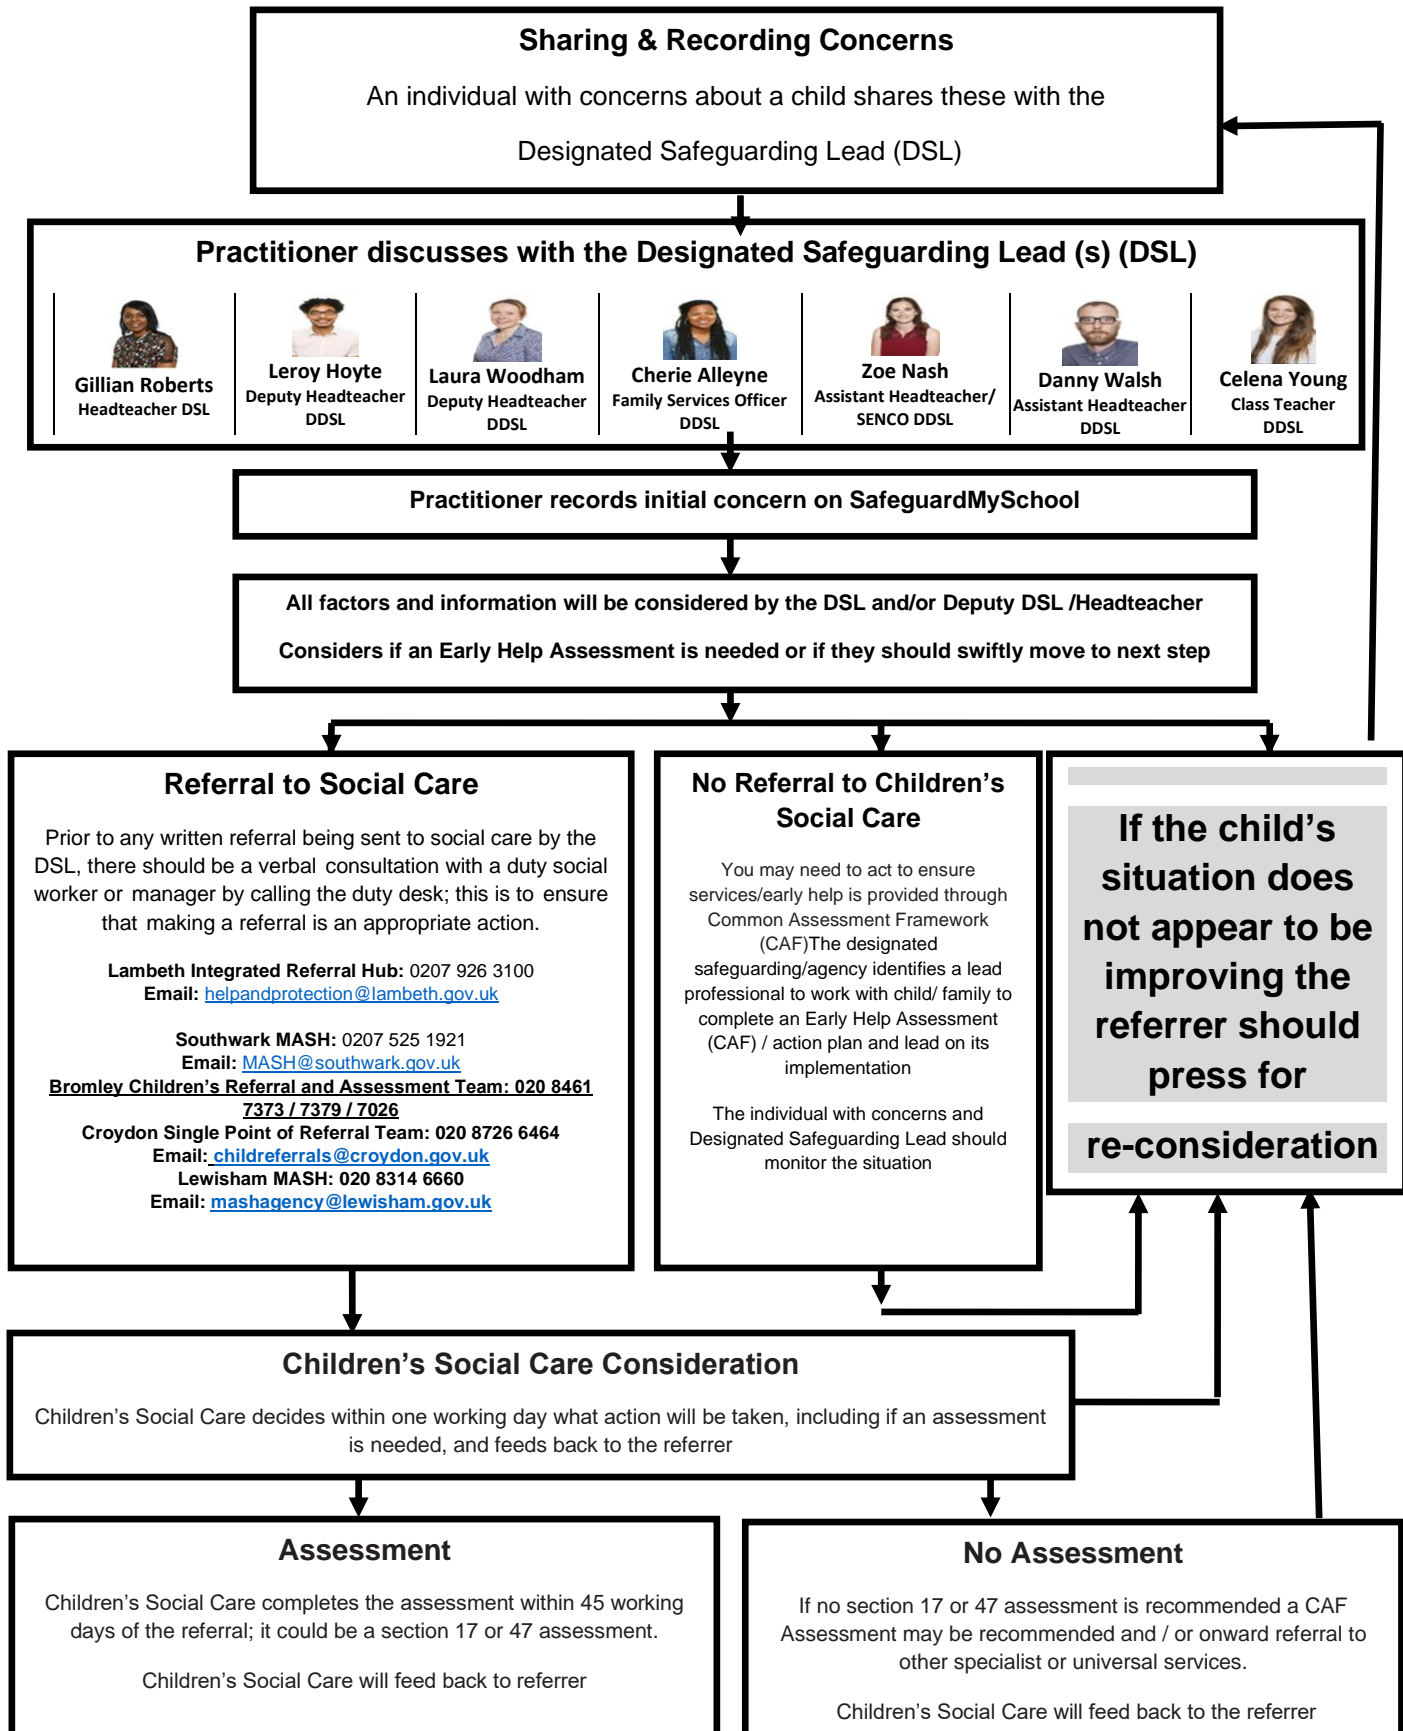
Sharing & Recording Concerns

An individual with concerns about a child shares these with the Designated Safeguarding Lead (DSL)

Practitioner discusses with the Designated Safeguarding Lead (s) (DSL)

Gillian Roberts
Headteacher DSL

Leroy Hoyte
Deputy Headteacher
DDSL

Laura Woodham
Deputy Headteacher
DDSL

Cherie Alleyne
Family Services Officer
DDSL

Zoe Nash
Assistant Headteacher/
SENCO DDSL

Danny Walsh
Assistant Headteacher
DDSL

Celena Young
Class Teacher
DDSL

Practitioner records initial concern on SafeguardMySchool

All factors and information will be considered by the DSL and/or Deputy DSL /Headteacher

Considers if an Early Help Assessment is needed or if they should swiftly move to next step

Referral to Social Care

Prior to any written referral being sent to social care by the DSL, there should be a verbal consultation with a duty social worker or manager by calling the duty desk; this is to ensure that making a referral is an appropriate action.

Lambeth Integrated Referral Hub: 0207 926 3100
Email: helpandprotection@lambeth.gov.uk

Southwark MASH: 0207 525 1921
Email: MASH@southwark.gov.uk
Bromley Children's Referral and Assessment Team: 020 8461 7373 / 7379 / 7026
Croydon Single Point of Referral Team: 020 8726 6464
Email: childreferrals@croydon.gov.uk
Lewisham MASH: 020 8314 6660
Email: mashagency@lewisham.gov.uk

No Referral to Children's Social Care

You may need to act to ensure services/early help is provided through Common Assessment Framework (CAF)The designated safeguarding/agency identifies a lead professional to work with child/ family to complete an Early Help Assessment (CAF) / action plan and lead on its implementation

The individual with concerns and Designated Safeguarding Lead should monitor the situation

If the child's situation does not appear to be improving the referrer should press for

re-consideration

Children's Social Care Consideration

Children's Social Care decides within one working day what action will be taken, including if an assessment is needed, and feeds back to the referrer

Assessment

Children's Social Care completes the assessment within 45 working days of the referral; it could be a section 17 or 47 assessment.

Children's Social Care will feed back to referrer

No Assessment

If no section 17 or 47 assessment is recommended a CAF Assessment may be recommended and / or onward referral to other specialist or universal services.

Children's Social Care will feed back to the referrer